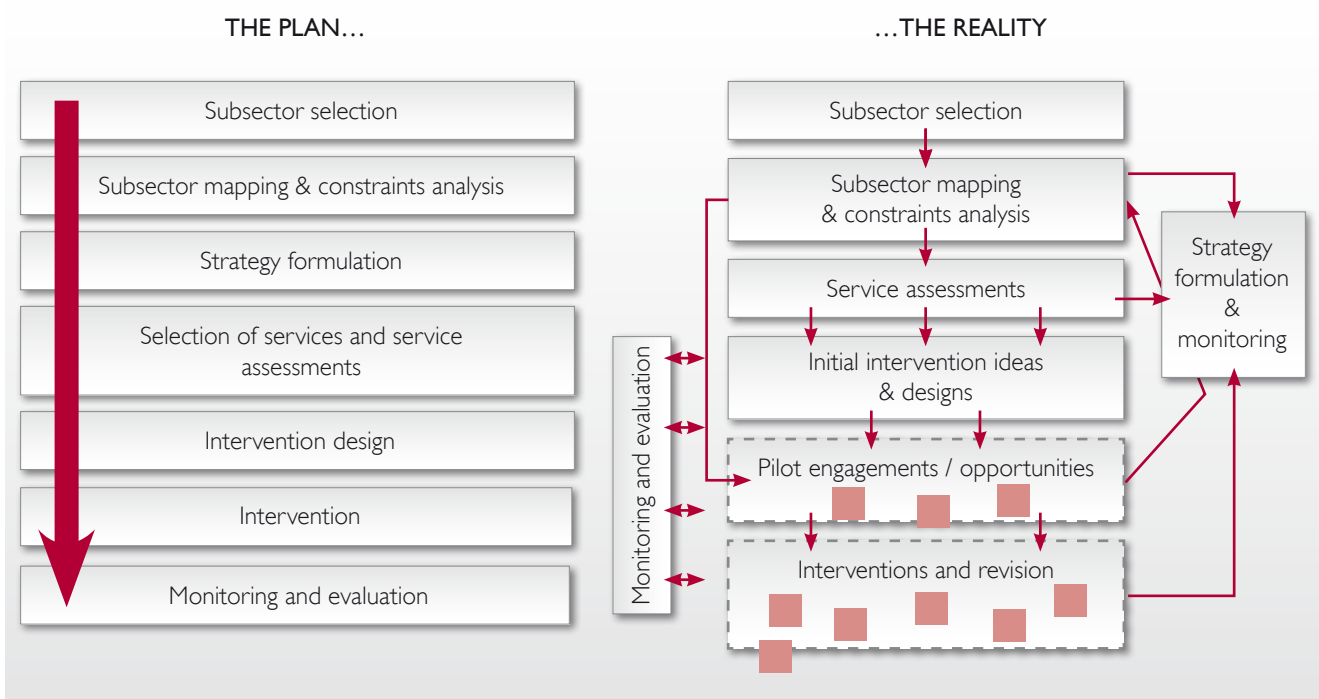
THE PLAN…

Subsector selection

Subsector mapping & constraints analysis

Strategy formulation

Selection of services and service assessments

Intervention design

Intervention

Monitoring and evaluation

…THE REALITY

Subsector selection

Subsector mapping & constraints analysis

Service assessments

Initial intervention ideas & designs

Pilot engagements / opportunities

Interventions and revision

Strategy formulation & monitoring

Monitoring and evaluation